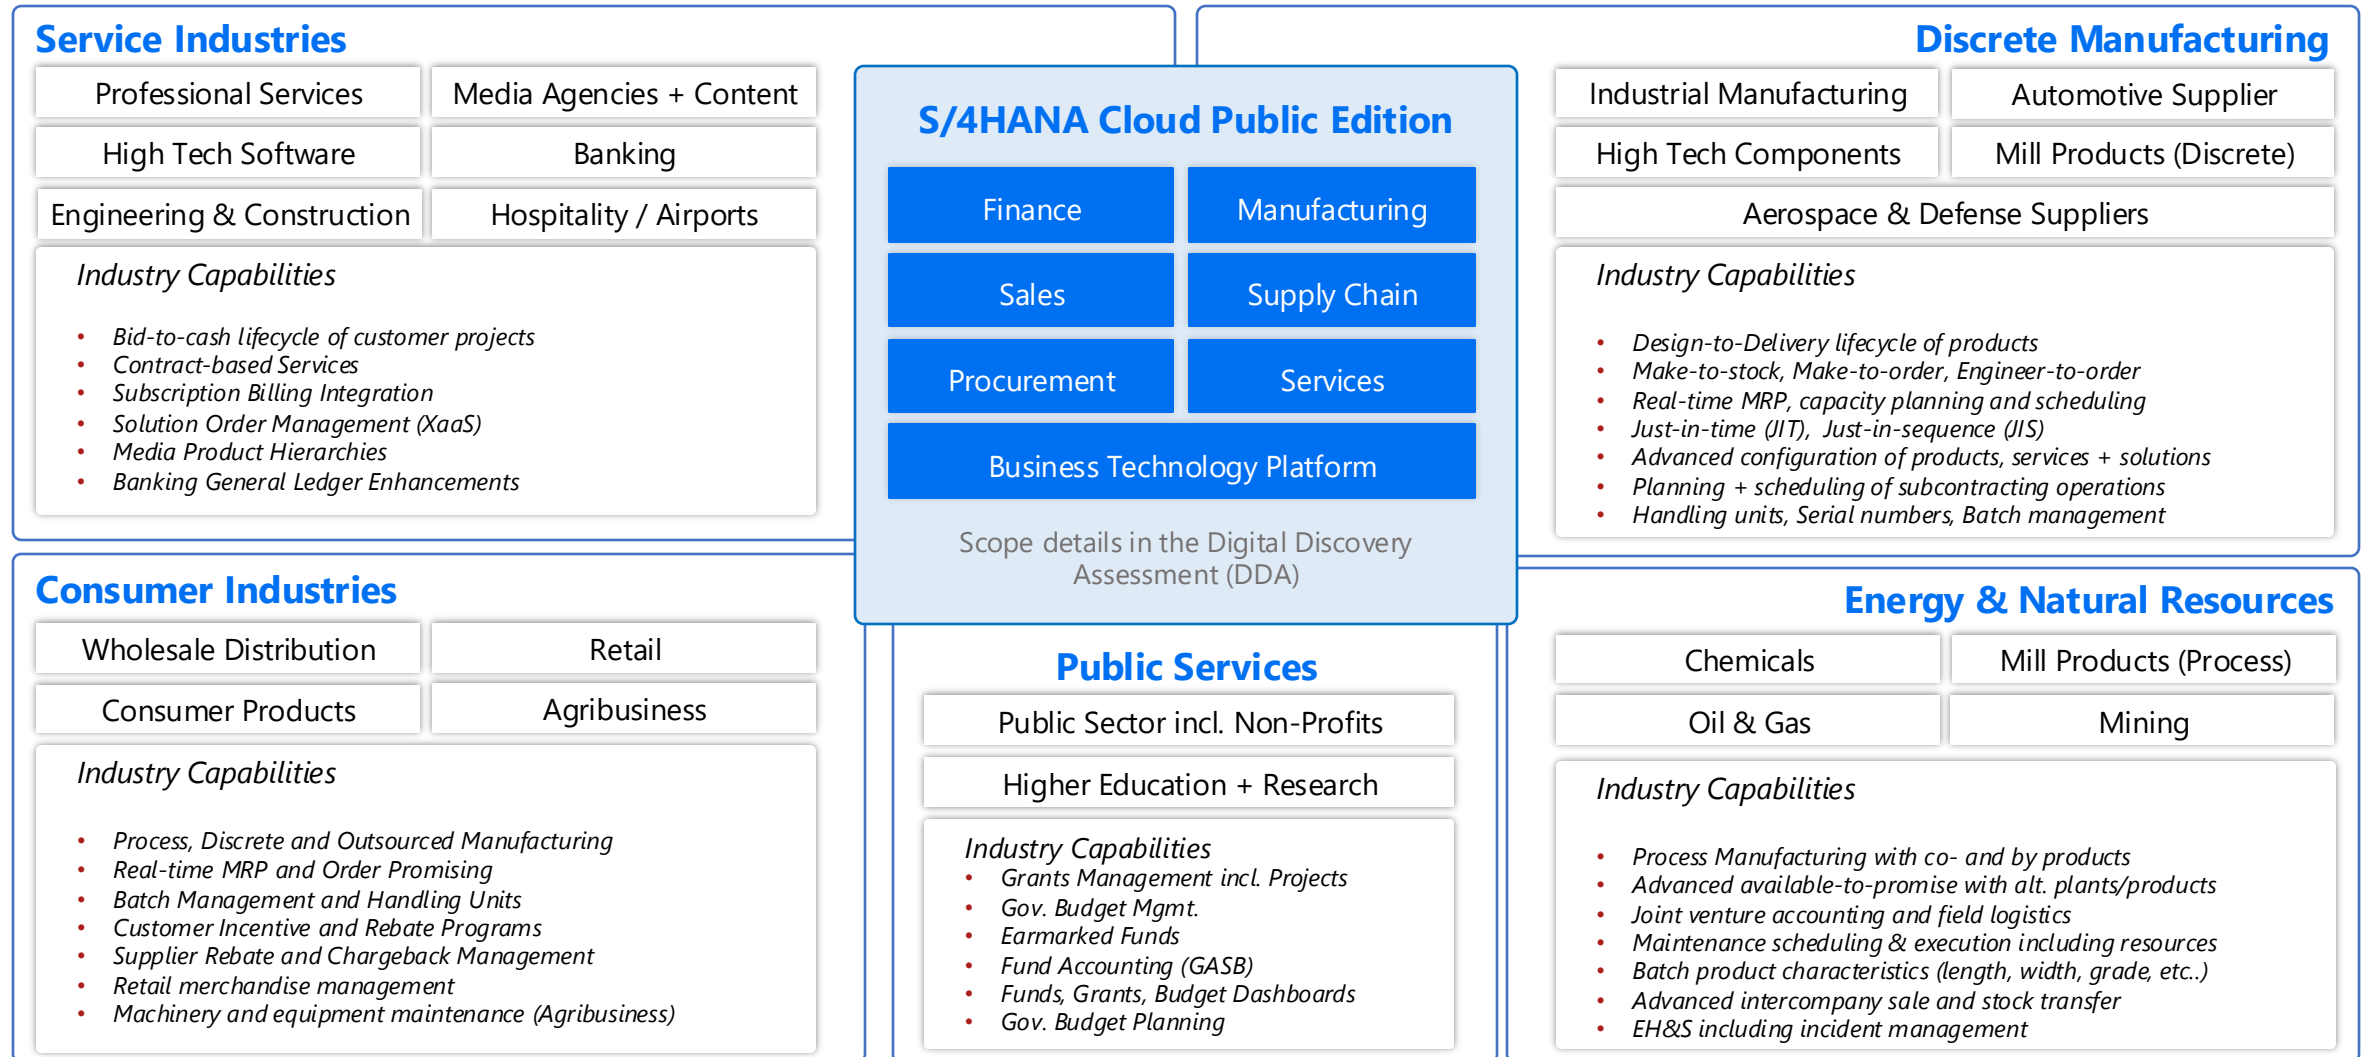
Service Industries

| Professional Services | Media Agencies + Content |
|---|---|
| High Tech Software | Banking |
| Engineering & Construction | Hospitality / Airports |

*Industry Capabilities*

- *Bid-to-cash lifecycle of customer projects*
- *Contract-based Services*
- *Subscription Billing Integration*
- *Solution Order Management (XaaS)*
- *Media Product Hierarchies*
- *Banking General Ledger Enhancements*

S/4HANA Cloud Public Edition

| Finance | Manufacturing |
|---|---|
| Sales | Supply Chain |
| Procurement | Services |

Business Technology Platform

Scope details in the Digital Discovery Assessment (DDA)

Discrete Manufacturing

| Industrial Manufacturing | Automotive Supplier |
|---|---|
| High Tech Components | Mill Products (Discrete) |

Aerospace & Defense Suppliers

*Industry Capabilities*

- *Design-to-Delivery lifecycle of products*
- *Make-to-stock, Make-to-order, Engineer-to-order*
- *Real-time MRP, capacity planning and scheduling*
- *Just-in-time (JIT), Just-in-sequence (JIS)*
- *Advanced configuration of products, services + solutions*
- *Planning + scheduling of subcontracting operations*
- *Handling units, Serial numbers, Batch management*

Consumer Industries

| Wholesale Distribution | Retail |
|---|---|
| Consumer Products | Agribusiness |

*Industry Capabilities*

- *Process, Discrete and Outsourced Manufacturing*
- *Real-time MRP and Order Promising*
- *Batch Management and Handling Units*
- *Customer Incentive and Rebate Programs*
- *Supplier Rebate and Chargeback Management*
- *Retail merchandise management*
- *Machinery and equipment maintenance (Agribusiness)*

Public Services

Public Sector incl. Non-Profits

Higher Education + Research

*Industry Capabilities*
- *Grants Management incl. Projects*
- *Gov. Budget Mgmt.*
- *Earmarked Funds*
- *Fund Accounting (GASB)*
- *Funds, Grants, Budget Dashboards*
- *Gov. Budget Planning*

Energy & Natural Resources

| Chemicals | Mill Products (Process) |
|---|---|
| Oil & Gas | Mining |

*Industry Capabilities*

- *Process Manufacturing with co- and by products*
- *Advanced available-to-promise with alt. plants/products*
- *Joint venture accounting and field logistics*
- *Maintenance scheduling & execution including resources*
- *Batch product characteristics (length, width, grade, etc..)*
- *Advanced intercompany sale and stock transfer*
- *EH&S including incident management*